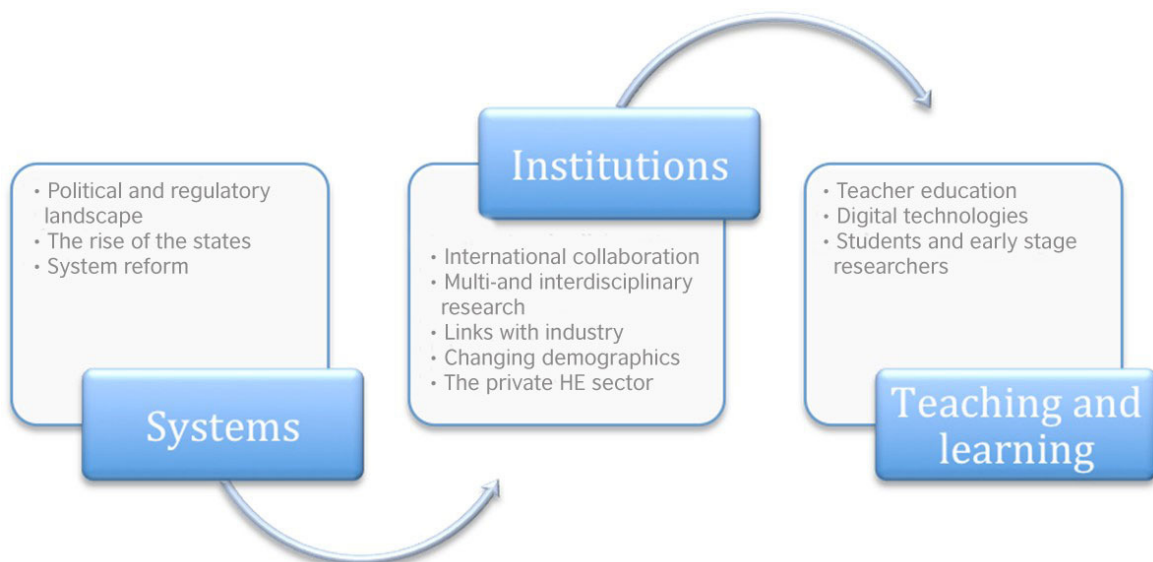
• Political and regulatory landscape
• The rise of the states
• System reform

Systems

Institutions

• International collaboration
• Multi-and interdisciplinary research
• Links with industry
• Changing demographics
• The private HE sector

• Teacher education
• Digital technologies
• Students and early stage researchers

Teaching and learning